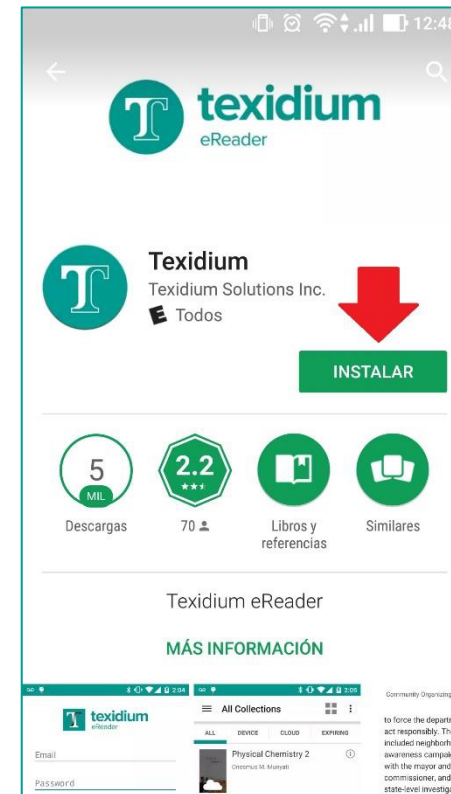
12:48

T texidium
eReader

Texidium
Texidium Solutions Inc.
E Todos

INSTALAR

5
MIL
Descargas

2.2
70

Libros y referencias

Similares

Texidium eReader

MÁS INFORMACIÓN

2:04
texidium
eReader
Email
Password

2:05
All Collections
ALL DEVICE CLOUD EXPIRING
Physical Chemistry 2
Onesmus M. Munyati

Community Organizing
to force the depart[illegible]
act responsibly. Th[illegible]
included neighborh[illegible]
awareness campa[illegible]
with the mayor and
commissioner, and
state-level investig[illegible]